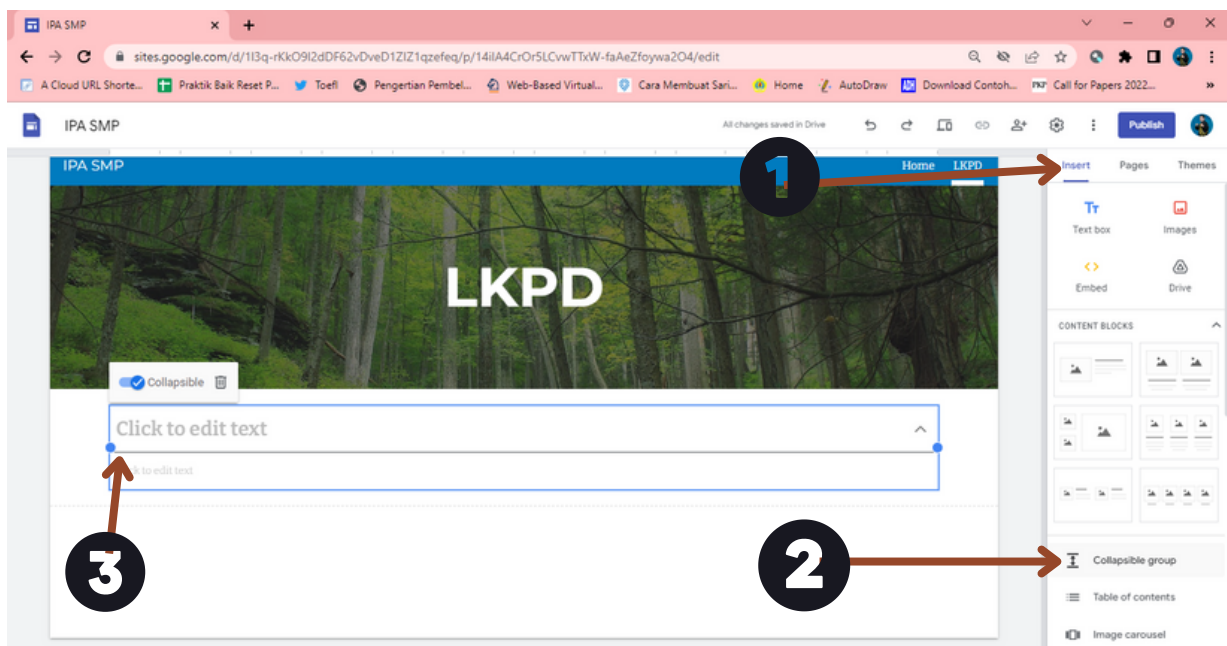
IPA SMP

sites.google.com/d/1I3q-rKkO9I2dDF62vDveD1ZIZ1qzefeq/p/14iIA4CrOr5LCvwTTxW-faAeZfoywa2O4/edit

A Cloud URL Shorte... Praktik Baik Reset P... Toefl Pengertian Pembel... Web-Based Virtual... Cara Membuat Sari... Home AutoDraw Download Contoh... Call for Papers 2022...

IPA SMP

All changes saved in Drive

Publish

IPA SMP

Home LKPD

LKPD

Collapsible

Click to edit text

Click to edit text

1

2

3

Insert Pages Themes

Text box Images

Embed Drive

CONTENT BLOCKS

Collapsible group

Table of contents

Image carousel